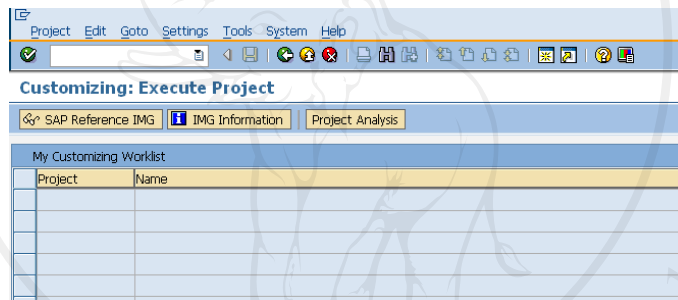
Project Edit Goto Settings Tools System Help

Customizing: Execute Project

SAP Reference IMG | IMG Information | Project Analysis

My Customizing Worklist

| Project | Name |
|---|---|
| | |
| | |
| | |
| | |
| | |